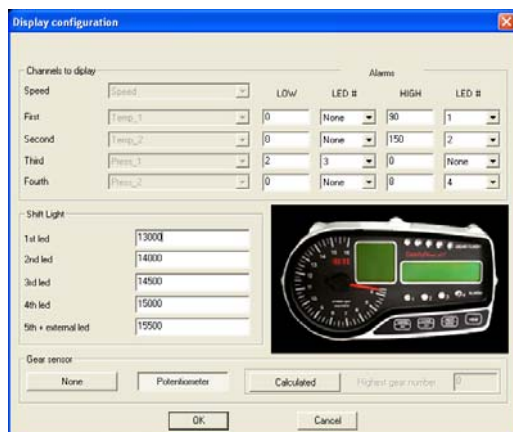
Display configuration

Channels to diplay

Alarms

| | | LOW | LED # | HIGH | LED # |
|---|---|---|---|---|---|
| Speed | Speed | | | | |
| First | Temp_1 | 0 | None | 90 | 1 |
| Second | Temp_2 | 0 | None | 150 | 2 |
| Third | Press_1 | 2 | 3 | 0 | None |
| Fourth | Press_2 | 0 | None | 8 | 4 |

Shift Light

1st led 13000
2nd led 14000
3rd led 14500
4th led 15000
5th + external led 15500

Gear sensor

None
Potentiometer
Calculated
Highest gear number 0

OK
Cancel